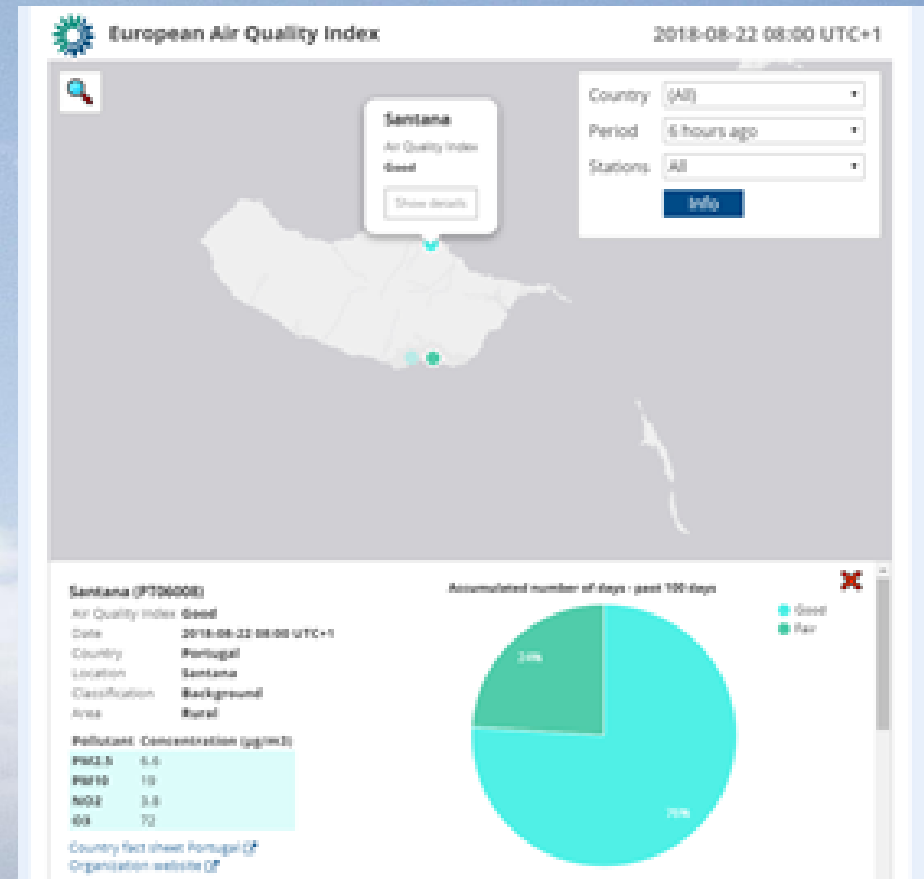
European Air Quality Index

2018-08-22 08:00 UTC+1

Santana
Air Quality Index
Good
Show details

Country (All)
Period 6 hours ago
Stations All
Info

Santana (PT06008)

| | |
|---|---|
| Air Quality Index | Good |
| Date | 2018-08-22 08:00 UTC+1 |
| Country | Portugal |
| Location | Santana |
| Classification | Background |
| Area | Rural |

| Pollutant | Concentration (µg/m3) |
|---|---|
| PM2.5 | 6.6 |
| PM10 | 19 |
| NO2 | 3.8 |
| O3 | 72 |

Country fact sheet: Portugal
Organization website

Accumulated number of days - past 100 days

Good
Fair

24%
76%